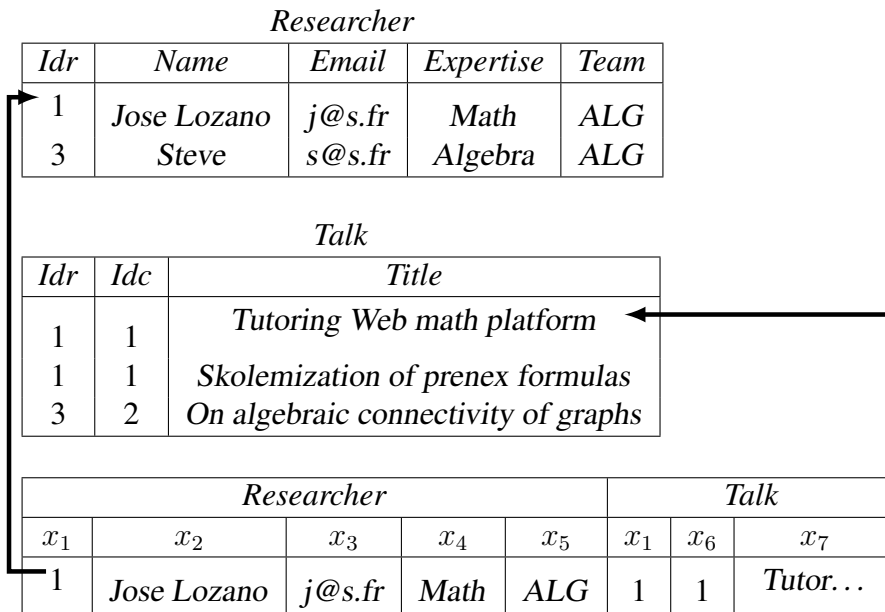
*Researcher*

| *Idr* | *Name* | *Email* | *Expertise* | *Team* |
|---|---|---|---|---|
| 1 | *Jose Lozano* | *j@s.fr* | *Math* | *ALG* |
| 3 | *Steve* | *s@s.fr* | *Algebra* | *ALG* |

*Talk*

| *Idr* | *Idc* | *Title* |
|---|---|---|
| 1 | 1 | *Tutoring Web math platform* |
| 1 | 1 | *Skolemization of prenex formulas* |
| 3 | 2 | *On algebraic connectivity of graphs* |

| *Researcher* | | | | | *Talk* | | |
|---|---|---|---|---|---|---|---|
| $x_1$ | $x_2$ | $x_3$ | $x_4$ | $x_5$ | $x_1$ | $x_6$ | $x_7$ |
| 1 | *Jose Lozano* | *j@s.fr* | *Math* | *ALG* | 1 | 1 | *Tutor...* |